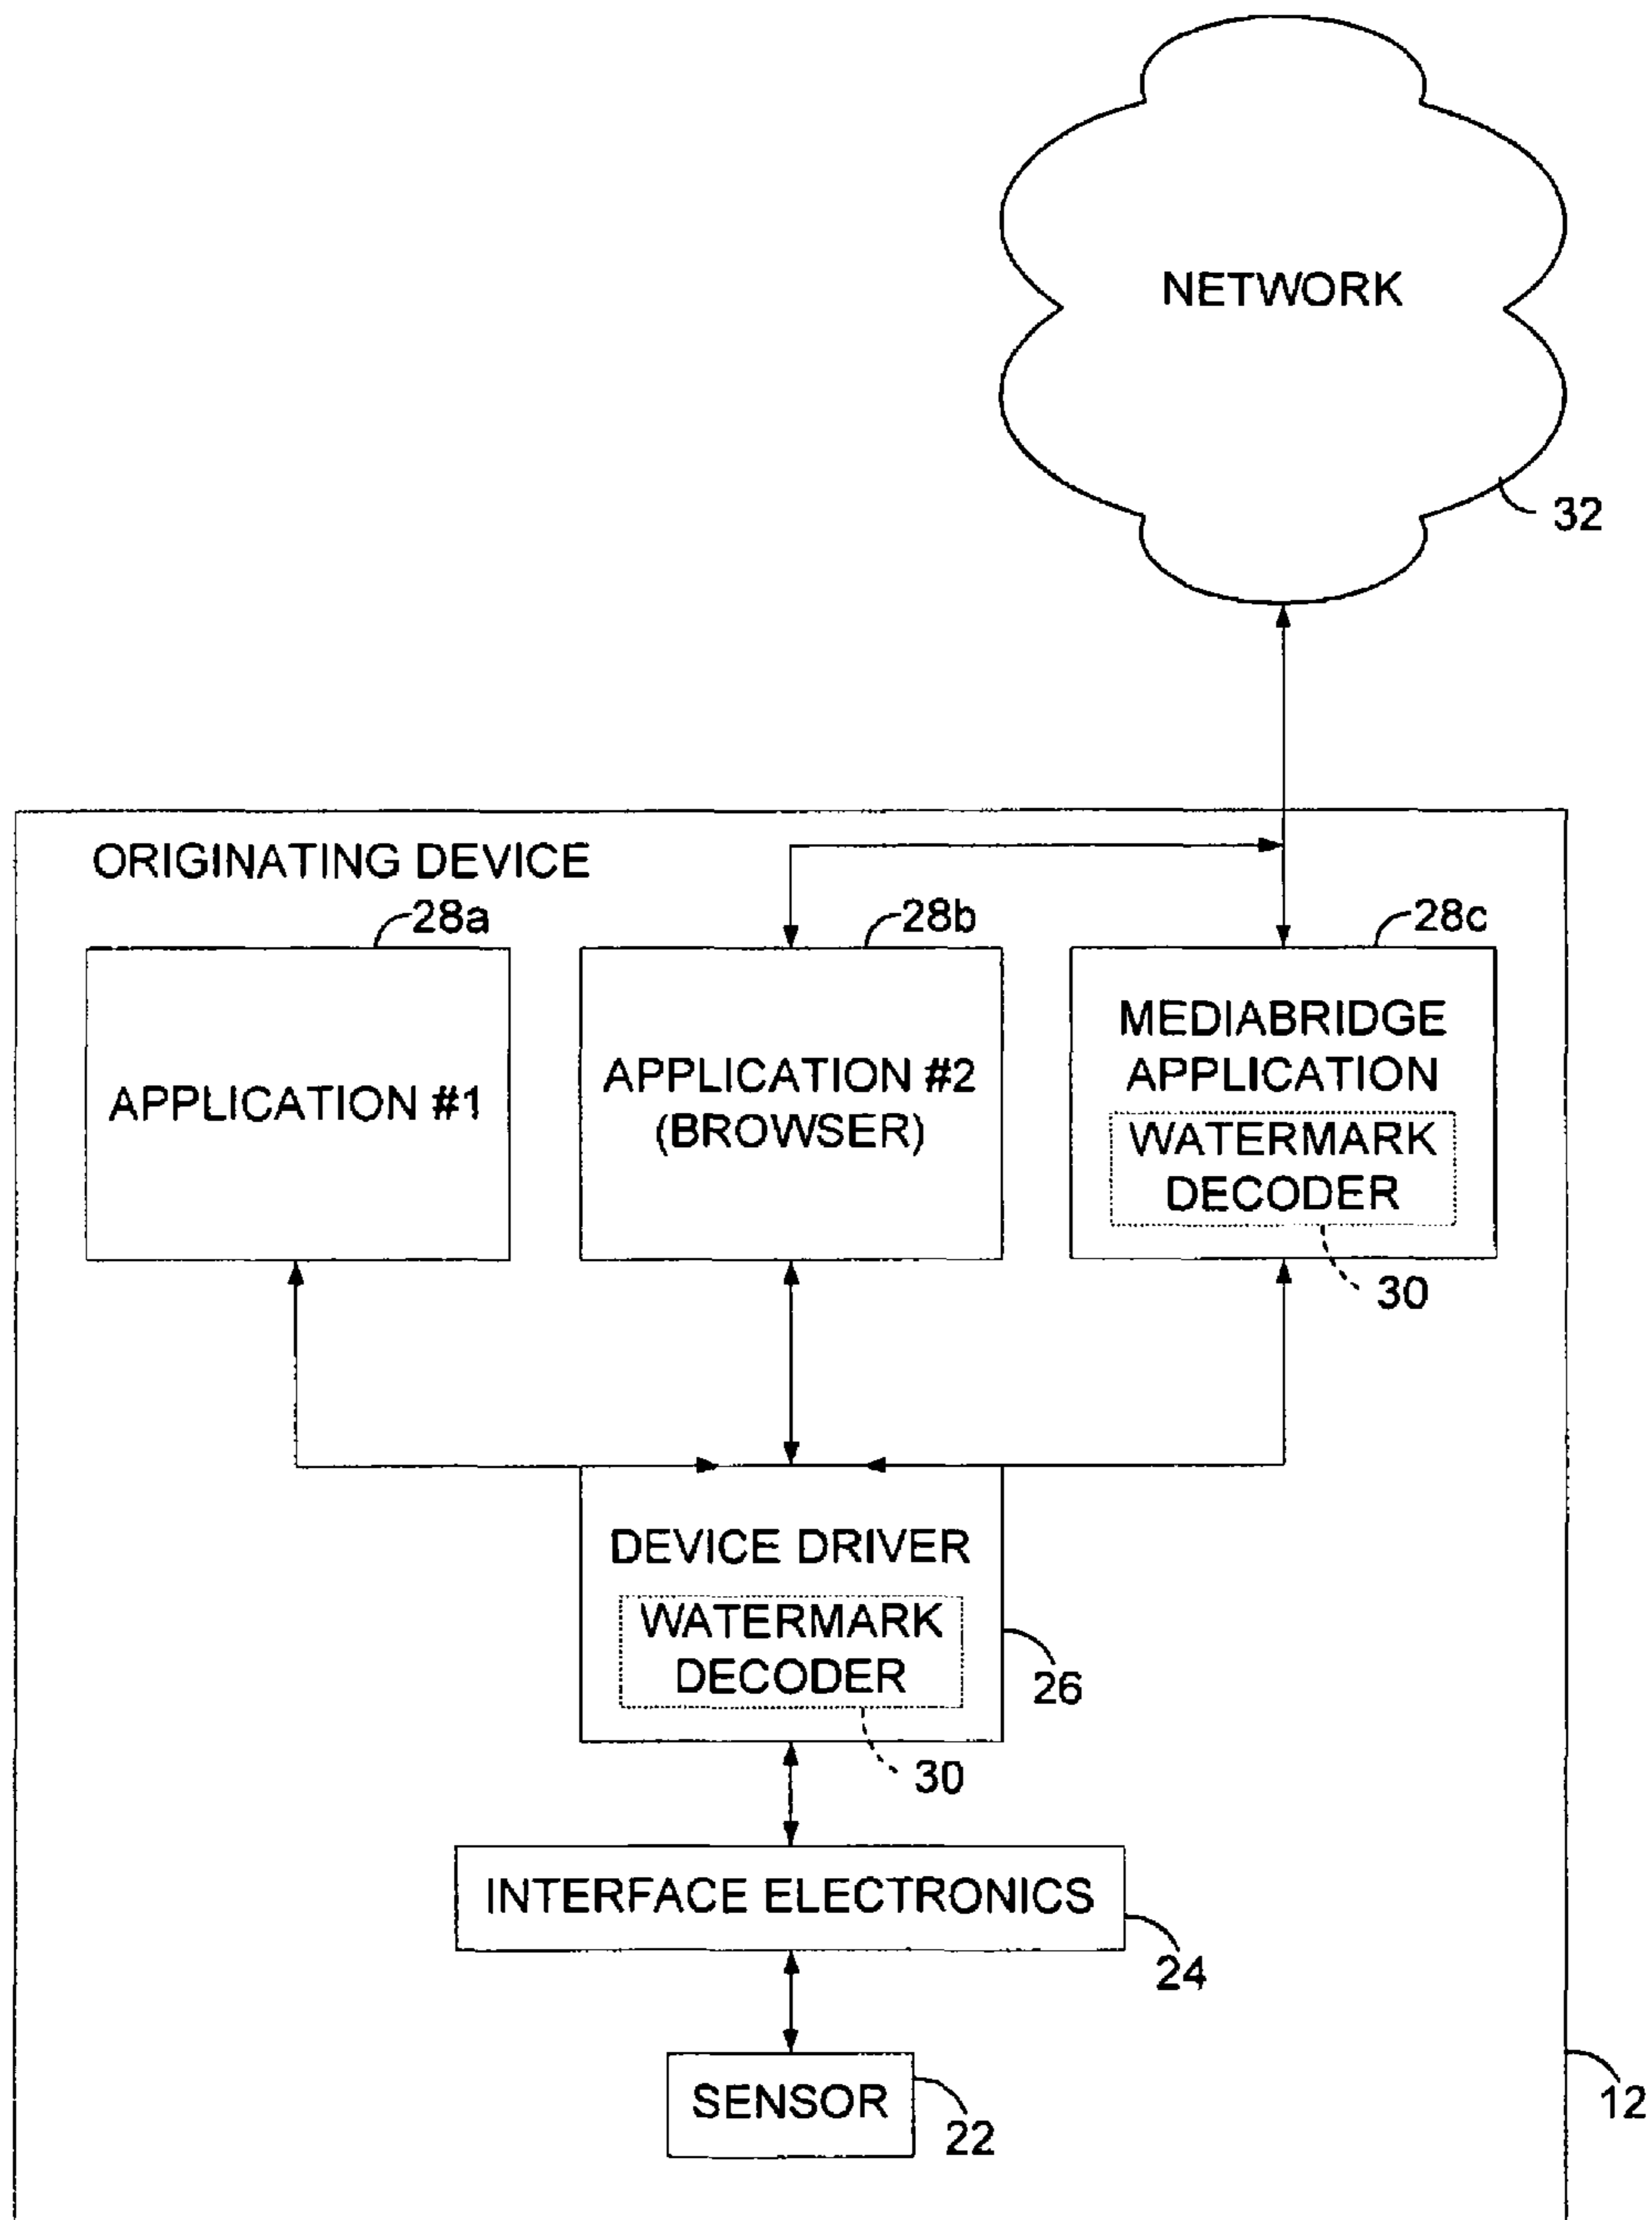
NETWORK

32

ORIGINATING DEVICE

28a

APPLICATION #1

28b

APPLICATION #2 (BROWSER)

28c

MEDIABRIDGE APPLICATION

WATERMARK DECODER

30

DEVICE DRIVER

WATERMARK DECODER

26

30

INTERFACE ELECTRONICS

24

SENSOR

22

12